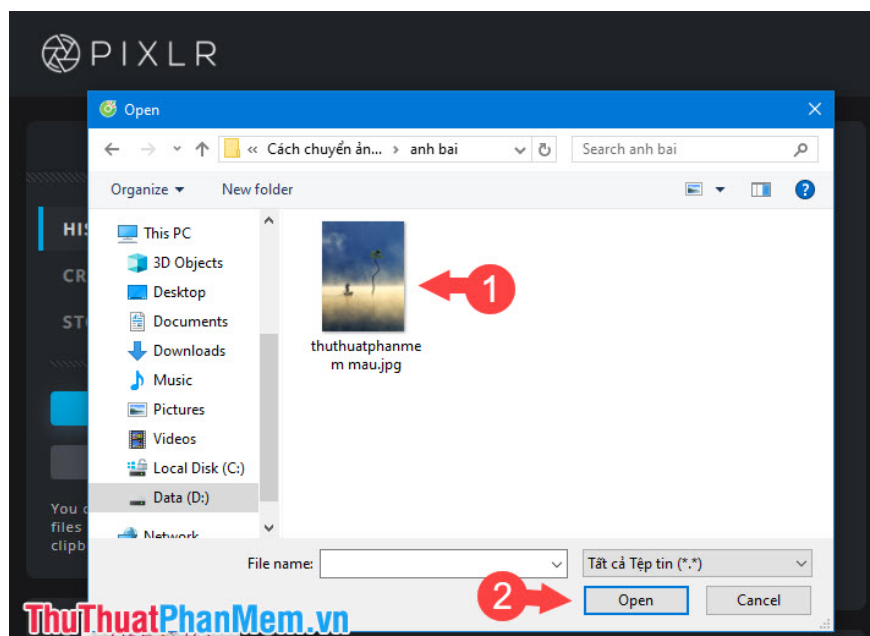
PIXLR

Open

« Cách chuyển ản... › anh bai

Search anh bai

Organize ▾ New folder

HIS
CR
ST

You c
files
clipb

This PC
3D Objects
Desktop
Documents
Downloads
Music
Pictures
Videos
Local Disk (C:)
Data (D:)
Network

thuthuatphanmem mau.jpg

1

File name:

Tất cả Tệp tin (*.*)

2

Open

Cancel

ThuThuatPhanMem.vn